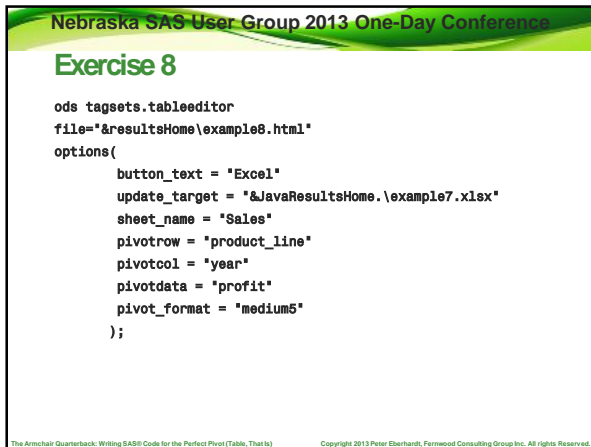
Nebraska SAS User Group 2013 One-Day Conference

Exercise 8

ods tagsets.tableeditor
file="&resultsHome\example8.html"
options(
        button_text = "Excel"
        update_target = "&JavaResultsHome.\example7.xlsx"
        sheet_name = "Sales"
        pivotrow = "product_line"
        pivotcol = "year"
        pivotdata = "profit"
        pivot_format = "medium5"
       );

The Armchair Quarterback: Writing SAS® Code for the Perfect Pivot (Table, That Is)

Copyright 2013 Peter Eberhardt, Fernwood Consulting Group Inc. All rights Reserved.